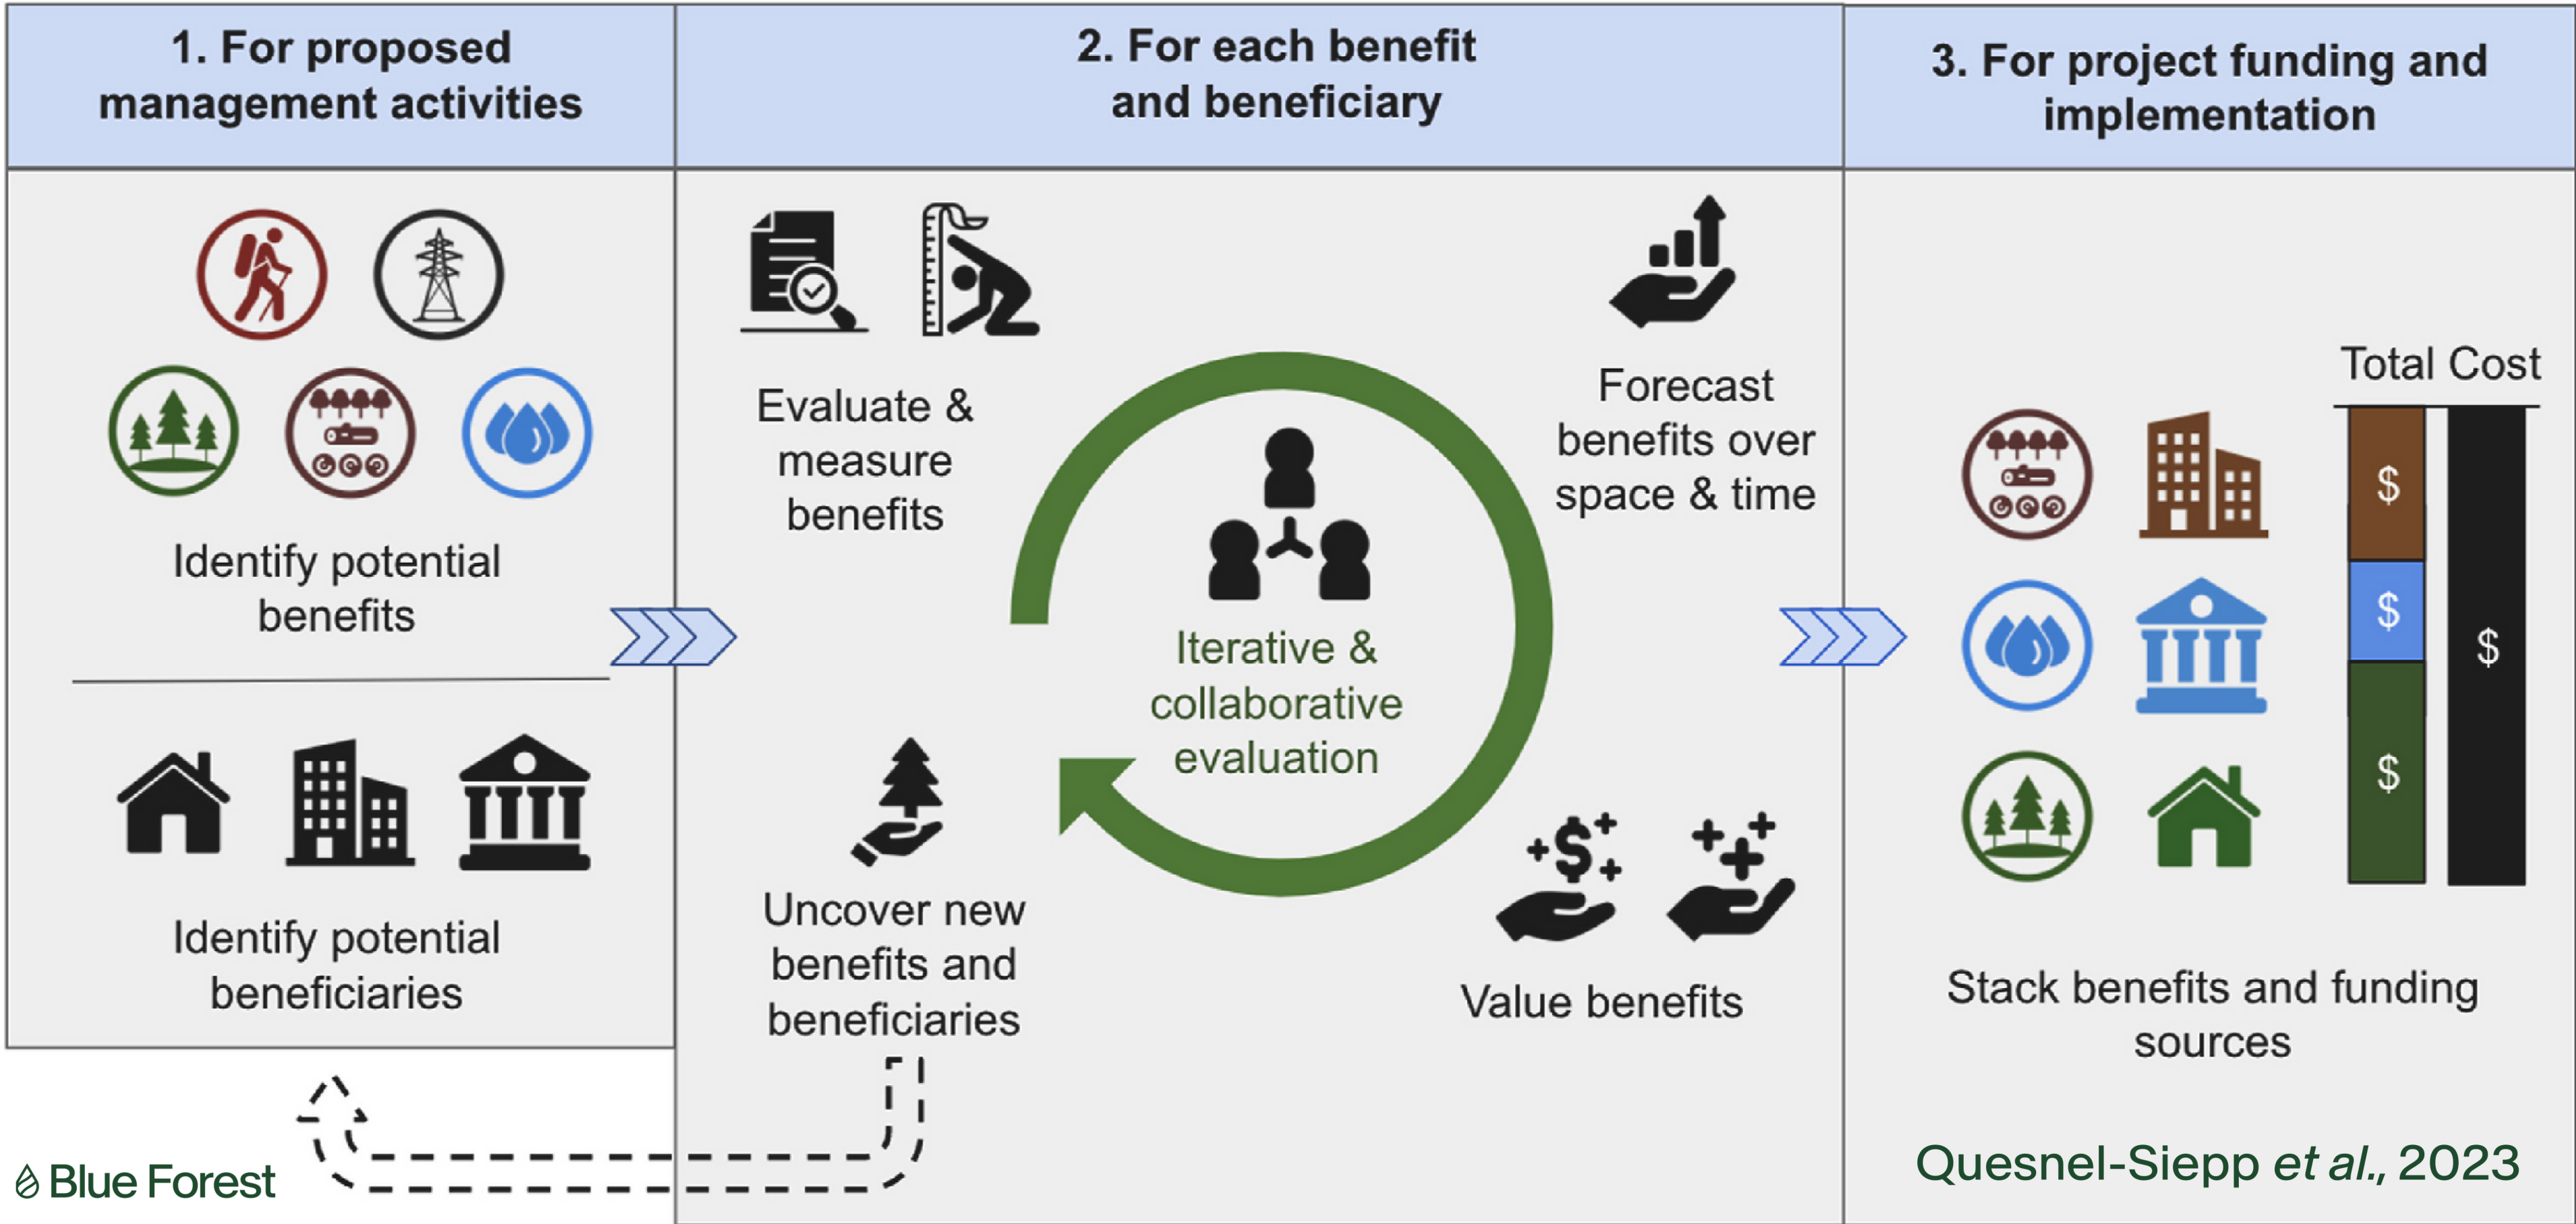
1. For proposed management activities

Identify potential benefits

Identify potential beneficiaries

2. For each benefit and beneficiary

Evaluate & measure benefits

Forecast benefits over space & time

Iterative & collaborative evaluation

Uncover new benefits and beneficiaries

Value benefits

3. For project funding and implementation

Total Cost

$

$

$

$

Stack benefits and funding sources

Blue Forest

Quesnel-Siepp et al., 2023